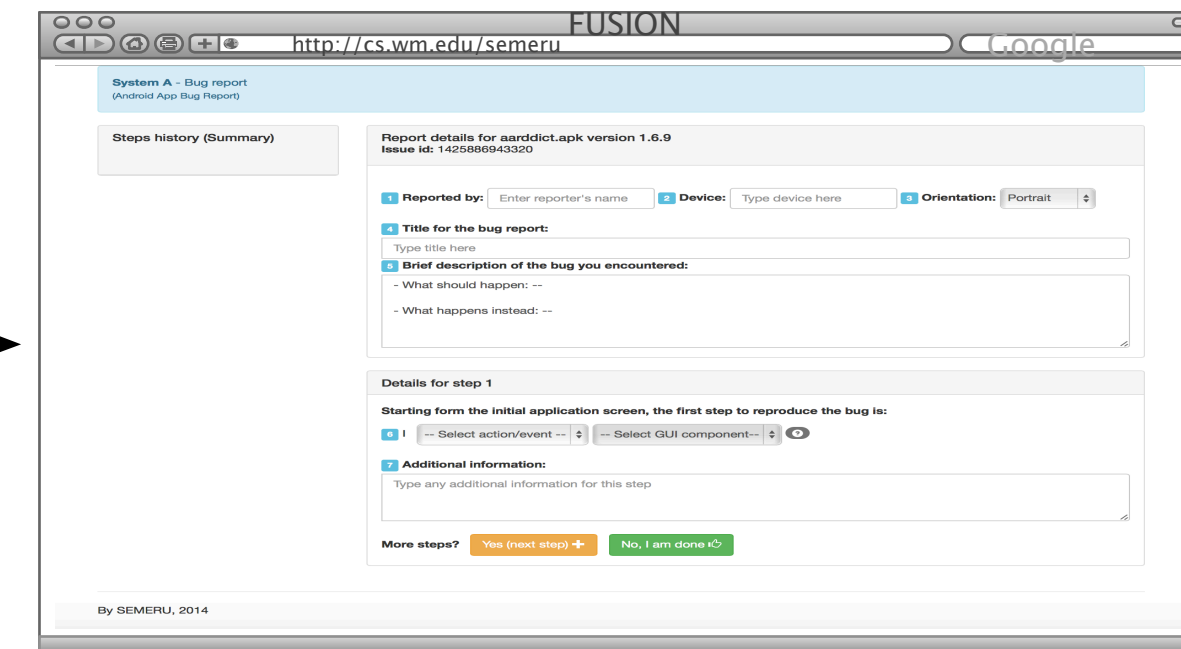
FUSION

http://cs.wm.edu/semeru

Google

System A - Bug report
(Android App Bug Report)

Steps history (Summary)

Report details for aarddict.apk version 1.6.9
Issue id: 1425886943320

1 Reported by: Enter reporter's name 2 Device: Type device here 3 Orientation: Portrait

4 Title for the bug report:
Type title here

5 Brief description of the bug you encountered:
- What should happen: --

- What happens instead: --

Details for step 1

Starting form the initial application screen, the first step to reproduce the bug is:

6 I -- Select action/event -- -- Select GUI component--

7 Additional information:
Type any additional information for this step

More steps? Yes (next step) No, I am done

By SEMERU, 2014